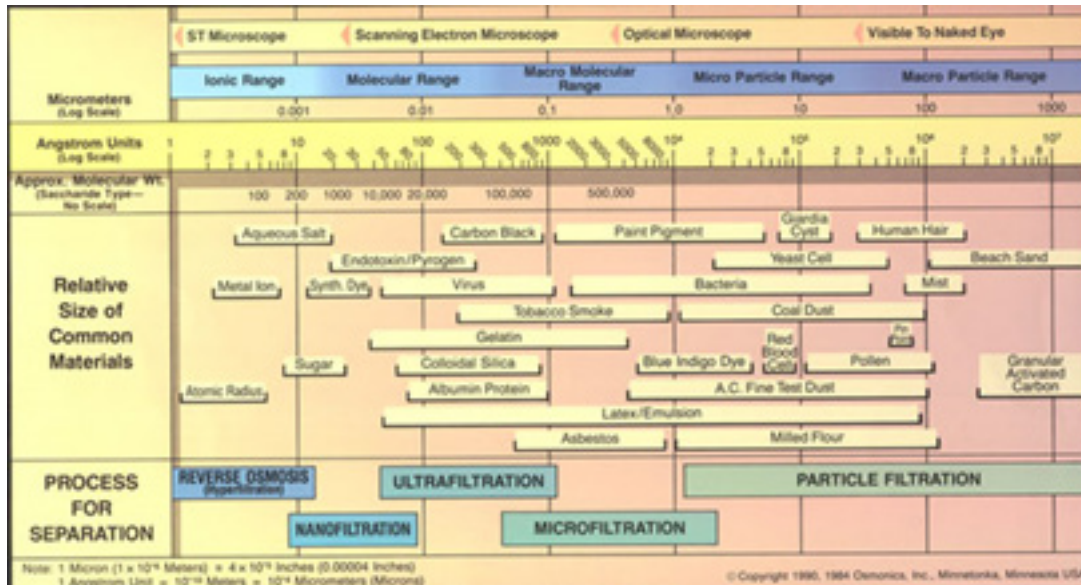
ST Microscope | Scanning Electron Microscope | Optical Microscope | Visible To Naked Eye

Micrometers (Log Scale)

Ionic Range | Molecular Range | Macro Molecular Range | Micro Particle Range | Macro Particle Range

0.001 | 0.01 | 0.1 | 1.0 | 10 | 100 | 1000

Angstrom Units (Log Scale)

1 2 3 5 8 10 20 30 50 80 100 200 300 500 800 1000 2000 3000 5000 8000 $10^4$ 2 3 5 8 $10^5$ 2 3 5 8 $10^6$ 2 3 5 8 $10^7$

Approx. Molecular Wt. (Saccharide Type— No Scale)

100 200 1000 10,000 20,000 100,000 500,000

Relative Size of Common Materials

Aqueous Salt
Carbon Black
Paint Pigment
Giardia Cyst
Human Hair
Endotoxin/Pyrogen
Yeast Cell
Beach Sand
Metal Ion
Synth. Dye
Virus
Bacteria
Mist
Tobacco Smoke
Coal Dust
Gelatin
Pin Point
Red Blood Cells
Sugar
Colloidal Silica
Blue Indigo Dye
Pollen
Granular Activated Carbon
Atomic Radius
Albumin Protein
A.C. Fine Test Dust
Latex/Emulsion
Asbestos
Milled Flour

PROCESS FOR SEPARATION

REVERSE OSMOSIS (Hyperfiltration)
ULTRAFILTRATION
PARTICLE FILTRATION
NANOFILTRATION
MICROFILTRATION

Note: 1 Micron (1 x $10^{-6}$ Meters) ≈ 4 x $10^{-5}$ Inches (0.00004 Inches)
1 Angstrom Unit = $10^{-10}$ Meters = $10^{-4}$ Micrometers (Microns)

© Copyright 1990, 1984 Osmonics, Inc., Minnetonka, Minnesota USA